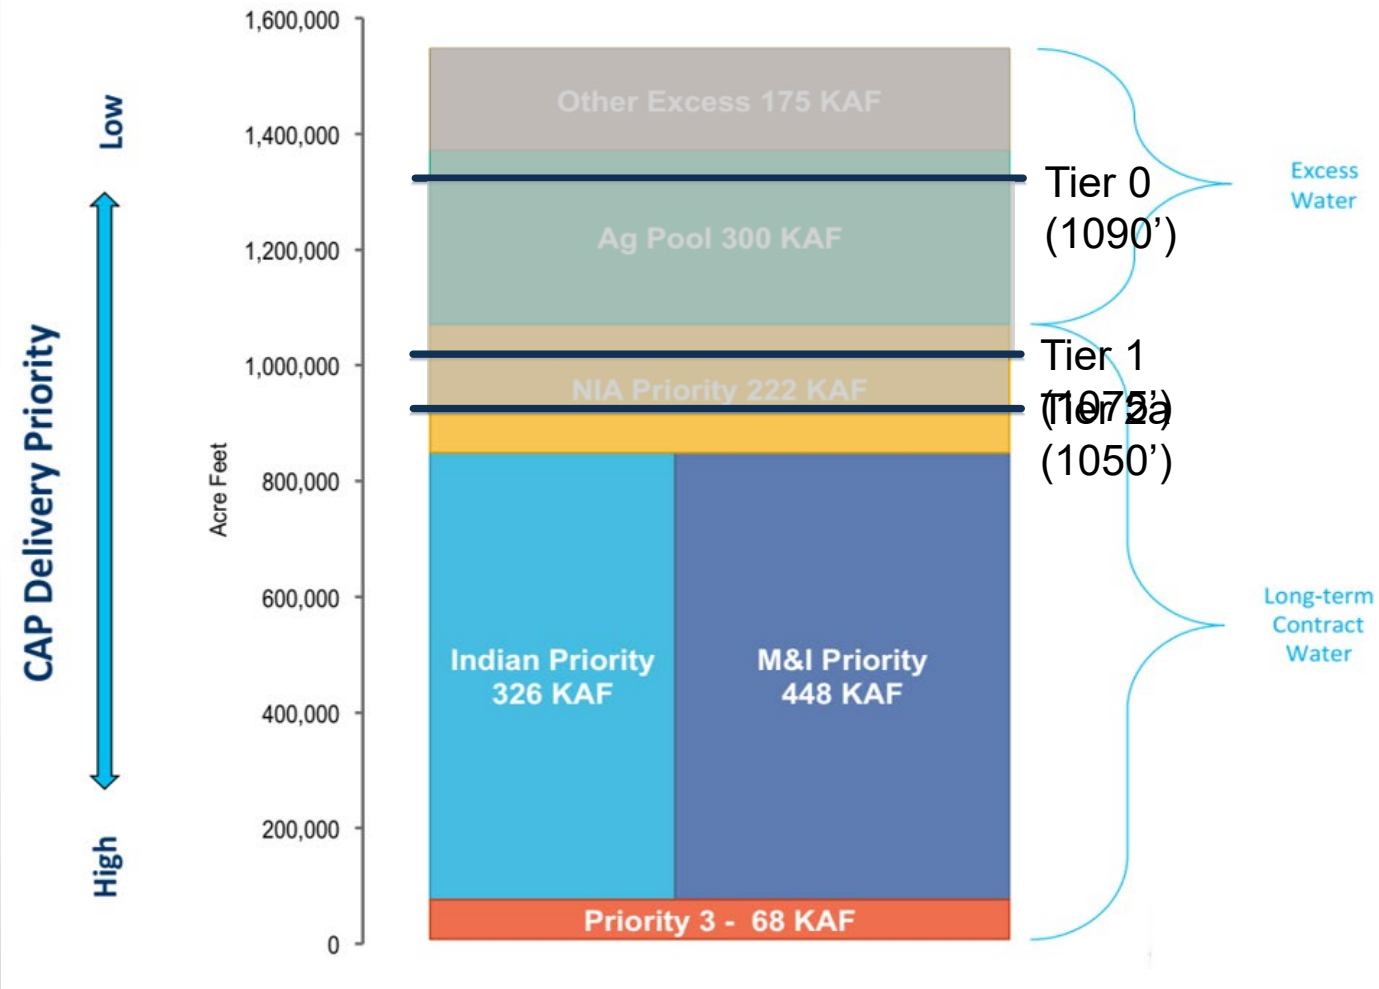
CAP Delivery Priority

Low

High

Acre Feet

1,600,000
1,400,000
1,200,000
1,000,000
800,000
600,000
400,000
200,000
0

Other Excess 175 KAF

Ag Pool 300 KAF

NIA Priority 222 KAF

Indian Priority 326 KAF

M&I Priority 448 KAF

Priority 3 - 68 KAF

Tier 0 (1090')

Tier 1 (1075')

Tier 2a (1050')

Excess Water

Long-term Contract Water